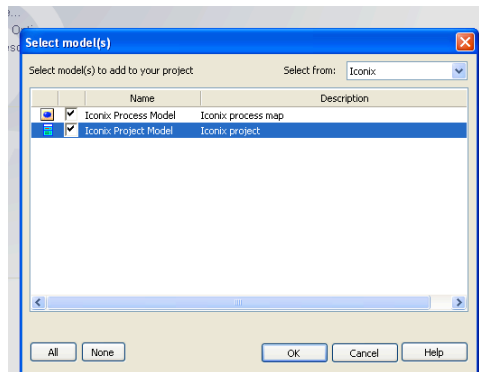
Select model(s)

Select model(s) to add to your project

Select from: Iconix

| | | Name | Description |
|---|---|---|---|
| | ✓ | Iconix Process Model | Iconix process map |
| | ✓ | Iconix Project Model | Iconix project |

All None OK Cancel Help